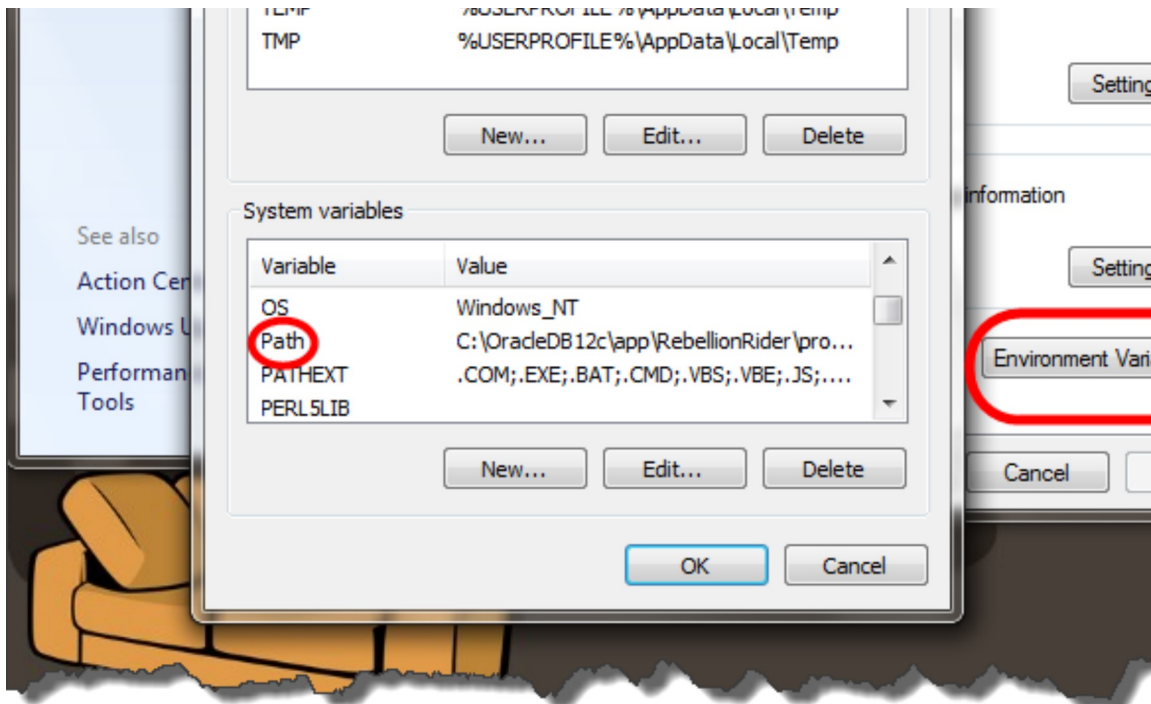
TEMP %USERPROFILE%\AppData\Local\Temp
TMP %USERPROFILE%\AppData\Local\Temp

New... Edit... Delete

System variables

| Variable | Value |
|---|---|
| OS | Windows_NT |
| Path | C:\OracleDB12c\app\RebellionRider\pro... |
| PATHEXT | .COM;.EXE;.BAT;.CMD;.VBS;.VBE;.JS;.... |
| PERL5LIB | |

New... Edit... Delete

OK Cancel

See also
Action Cen
Windows U
Performan
Tools

Setting
information
Setting
Environment Vari
Cancel